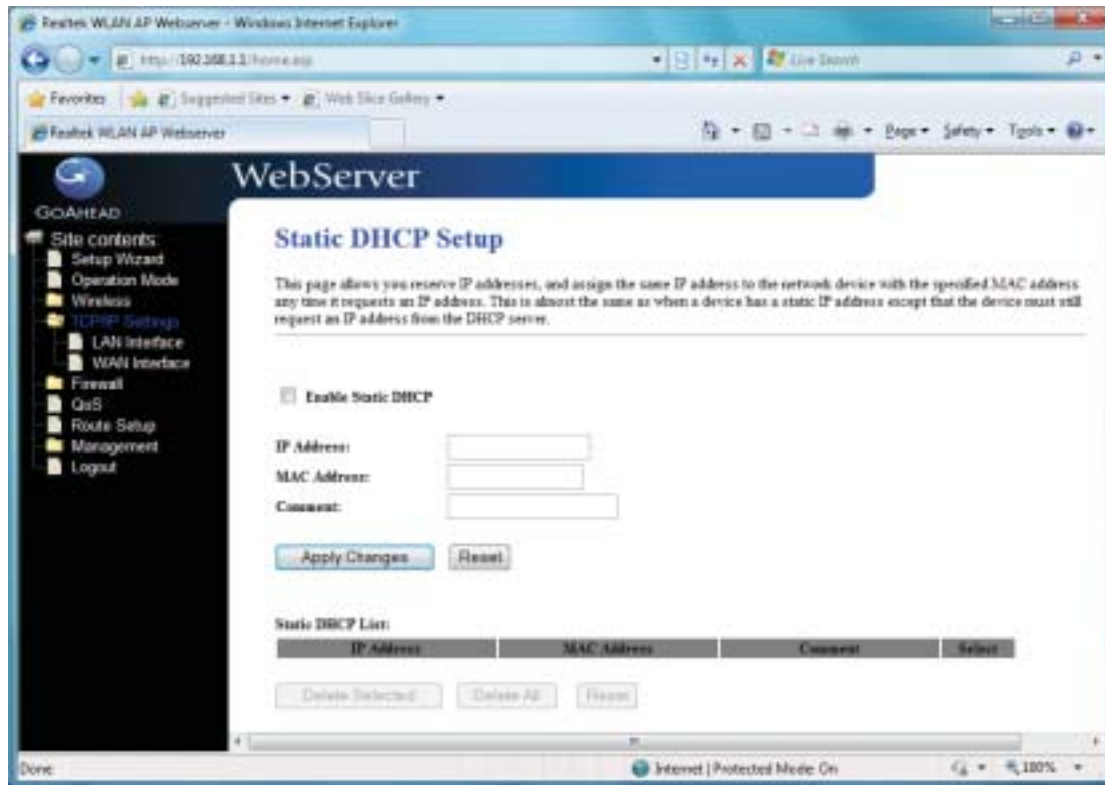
Realtek WLAN AP Webserver - Windows Internet Explorer

http://192.168.1.1/home.asp

Live Search

Favorites | Suggested Sites ▾ | Web Slice Gallery ▾

Realtek WLAN AP Webserver

Page ▾ Safety ▾ Tools ▾

WebServer

GOAHEAD

Site contents:
Setup Wizard
Operation Mode
Wireless
TCP/IP Settings
LAN Interface
WAN Interface
Firewall
QoS
Route Setup
Management
Logout

Static DHCP Setup

This page allows you reserve IP addresses, and assign the same IP address to the network device with the specified MAC address any time it requests an IP address. This is almost the same as when a device has a static IP address except that the device must still request an IP address from the DHCP server.

Enable Static DHCP

IP Address:

MAC Address:

Comment:

Apply Changes | Reset

Static DHCP List:

| IP Address | MAC Address | Comment | Select |
|---|---|---|---|

Delete Selected | Delete All | Reset

Done

Internet | Protected Mode: On

100%